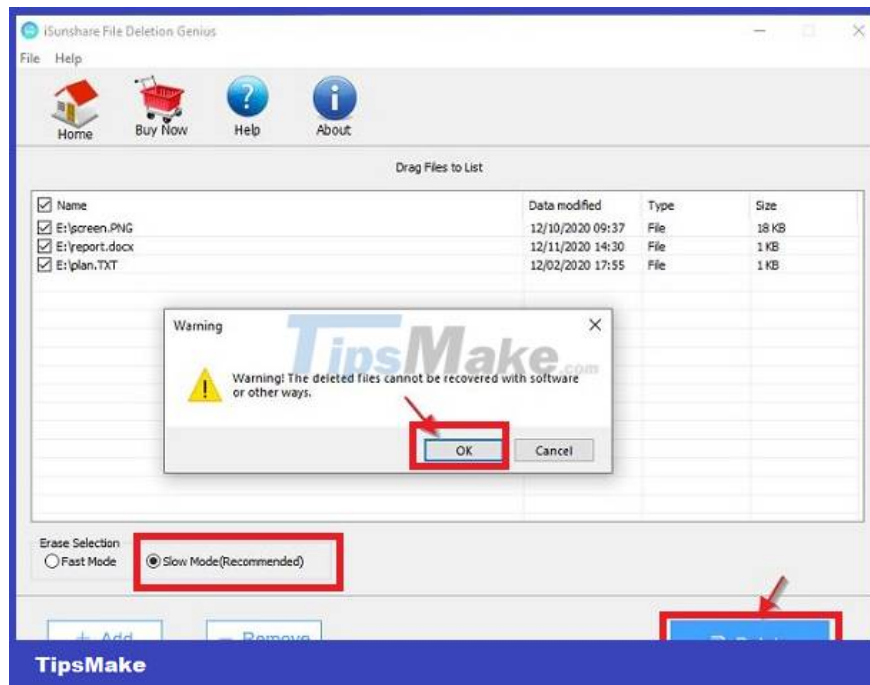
iSunshare File Deletion Genius

File Help

Home Buy Now Help About

Drag Files to List

| Name | Data modified | Type | Size |
|---|---|---|---|
| E:\screen.PNG | 12/10/2020 09:37 | File | 18 KB |
| E:\report.docx | 12/11/2020 14:30 | File | 1 KB |
| E:\plan.TXT | 12/02/2020 17:55 | File | 1 KB |

Warning

TipsMake.com

Warning! The deleted files cannot be recovered with software or other ways.

OK Cancel

Erase Selection

Fast Mode Slow Mode(Recommended)

+ Add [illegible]

— Remove

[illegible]

TipsMake